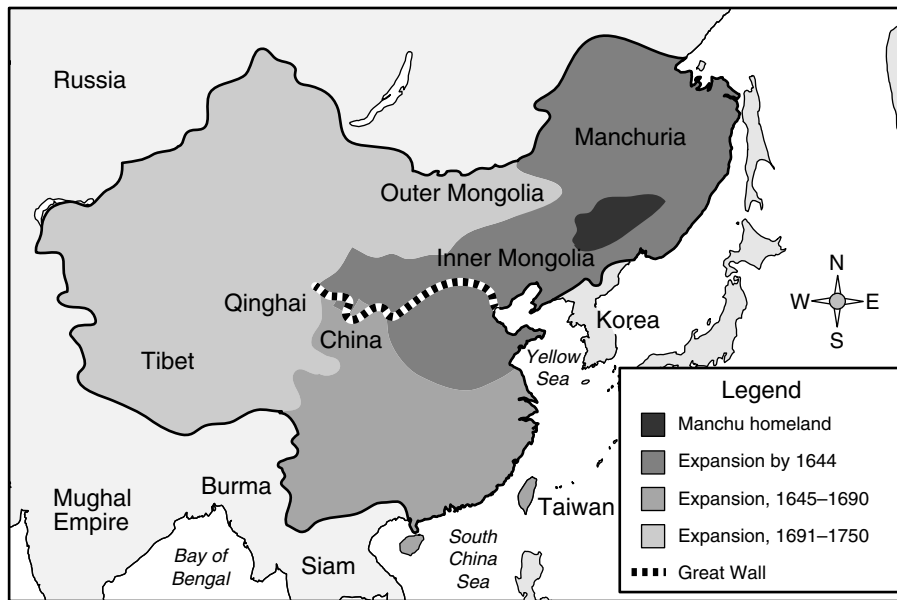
Russia

Manchuria

Outer Mongolia

Inner Mongolia

N
W
E
S

Qinghai

Korea

China

Tibet

Yellow Sea

Legend
Manchu homeland
Expansion by 1644
Expansion, 1645–1690
Expansion, 1691–1750
Great Wall

Mughal Empire

Burma

Taiwan

Bay of Bengal

Siam

South China Sea